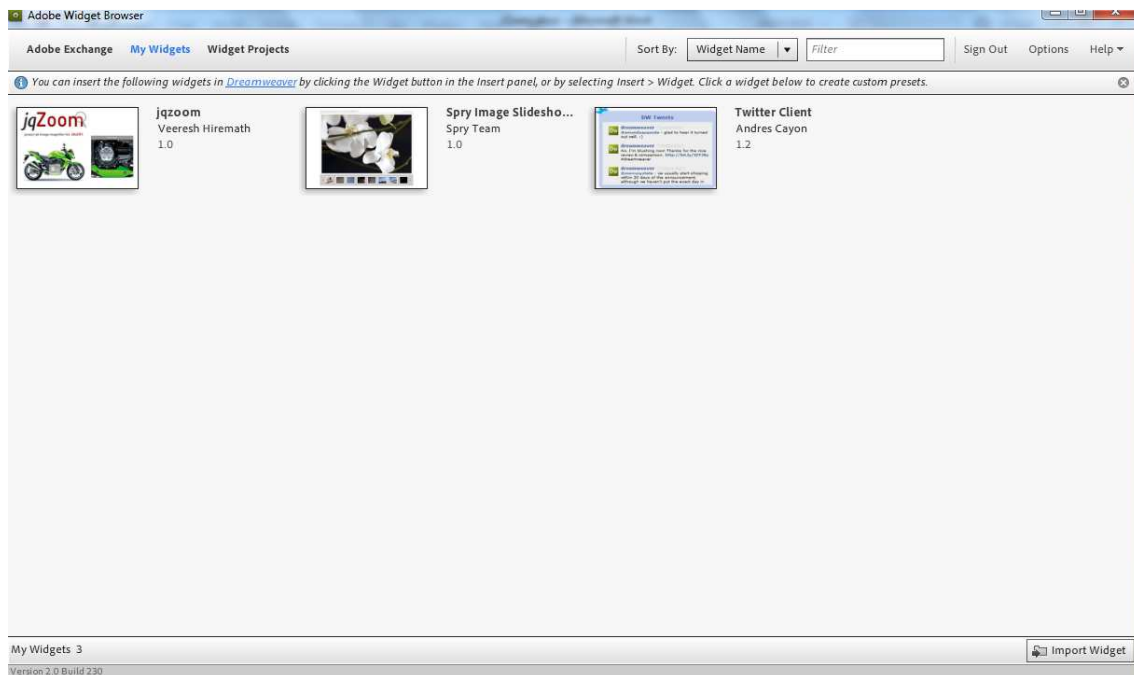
Adobe Widget Browser

Adobe Exchange My Widgets Widget Projects

Sort By: Widget Name Filter

Sign Out Options Help

You can insert the following widgets in Dreamweaver by clicking the Widget button in the Insert panel, or by selecting Insert > Widget. Click a widget below to create custom presets.

jqZoom

jqzoom
Veeresh Hiremath
1.0

Spry Image Slidesho...
Spry Team
1.0

DW Tweets

Twitter Client
Andres Cayon
1.2

My Widgets 3

Import Widget

Version 2.0 Build 230